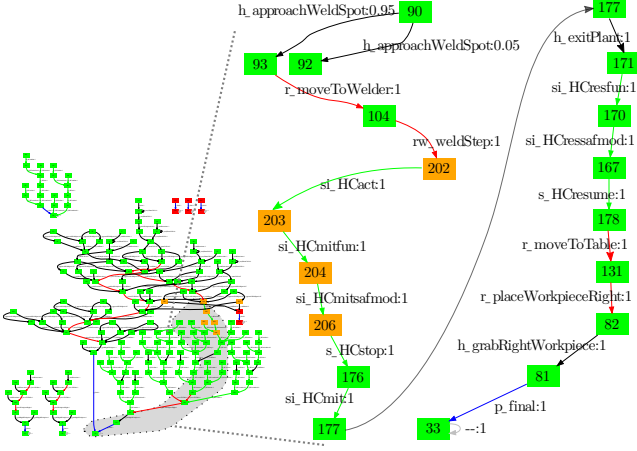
h_approachWeldSpot:0.95
90
93
92
h_approachWeldSpot:0.05
r_moveToWelder:1
104
rw_weldStep:1
202
si_HCact:1
203
si_HCmitfun:1
204
si_HCmitsafmod:1
206
s_HCstop:1
176
si_HCmit:1
177
177
h_exitPlant:1
171
si_HCresfun:1
170
si_HCressafmod:1
167
s_HCresume:1
178
r_moveToTable:1
131
r_placeWorkpieceRight:1
82
h_grabRightWorkpiece:1
81
p_final:1
33
--:1